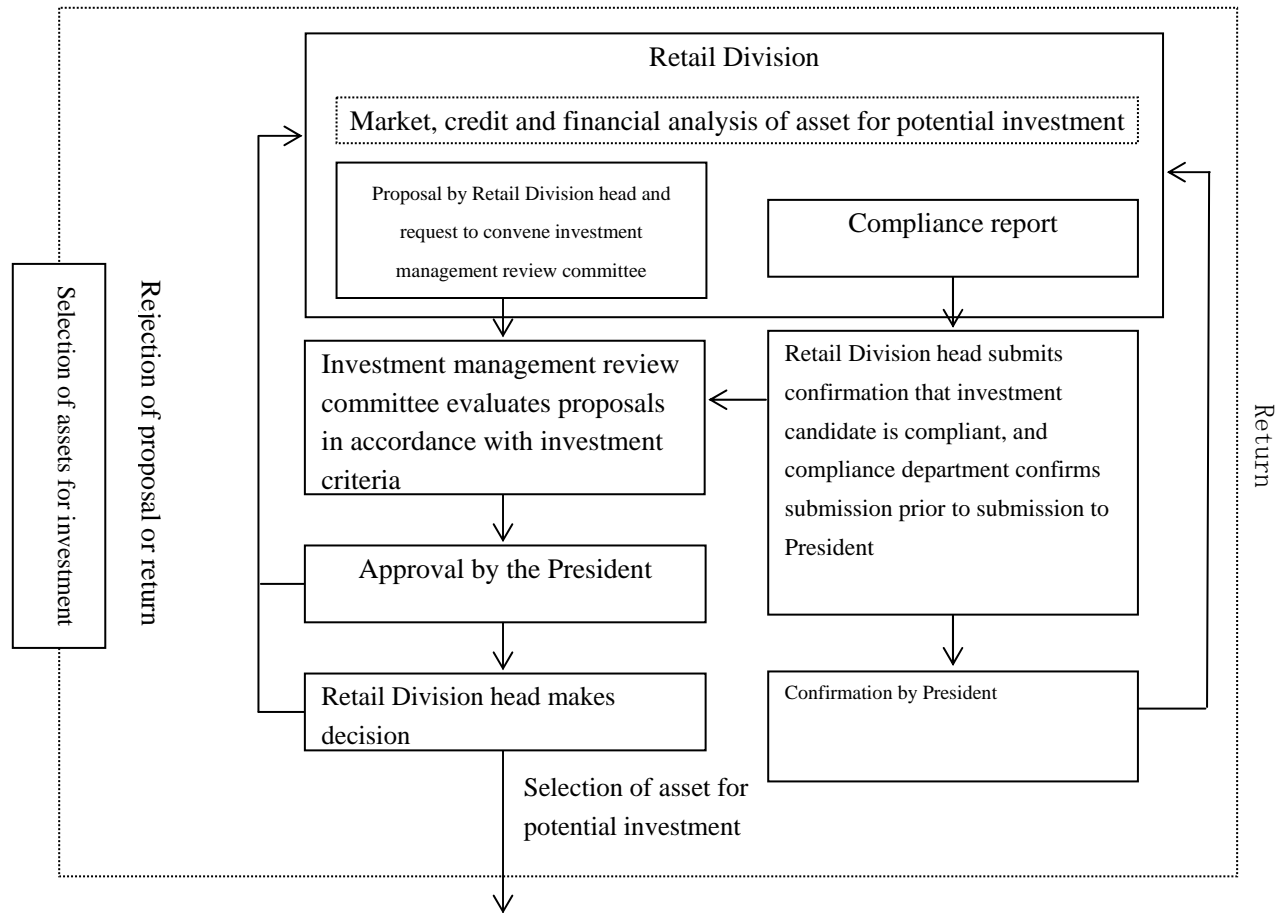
Selection of assets for investment

Rejection of proposal or return

Retail Division

Market, credit and financial analysis of asset for potential investment

Proposal by Retail Division head and request to convene investment management review committee

Compliance report

Investment management review committee evaluates proposals in accordance with investment criteria

Retail Division head submits confirmation that investment candidate is compliant, and compliance department confirms submission prior to submission to President

Approval by the President

Retail Division head makes decision

Confirmation by President

Return

Selection of asset for potential investment